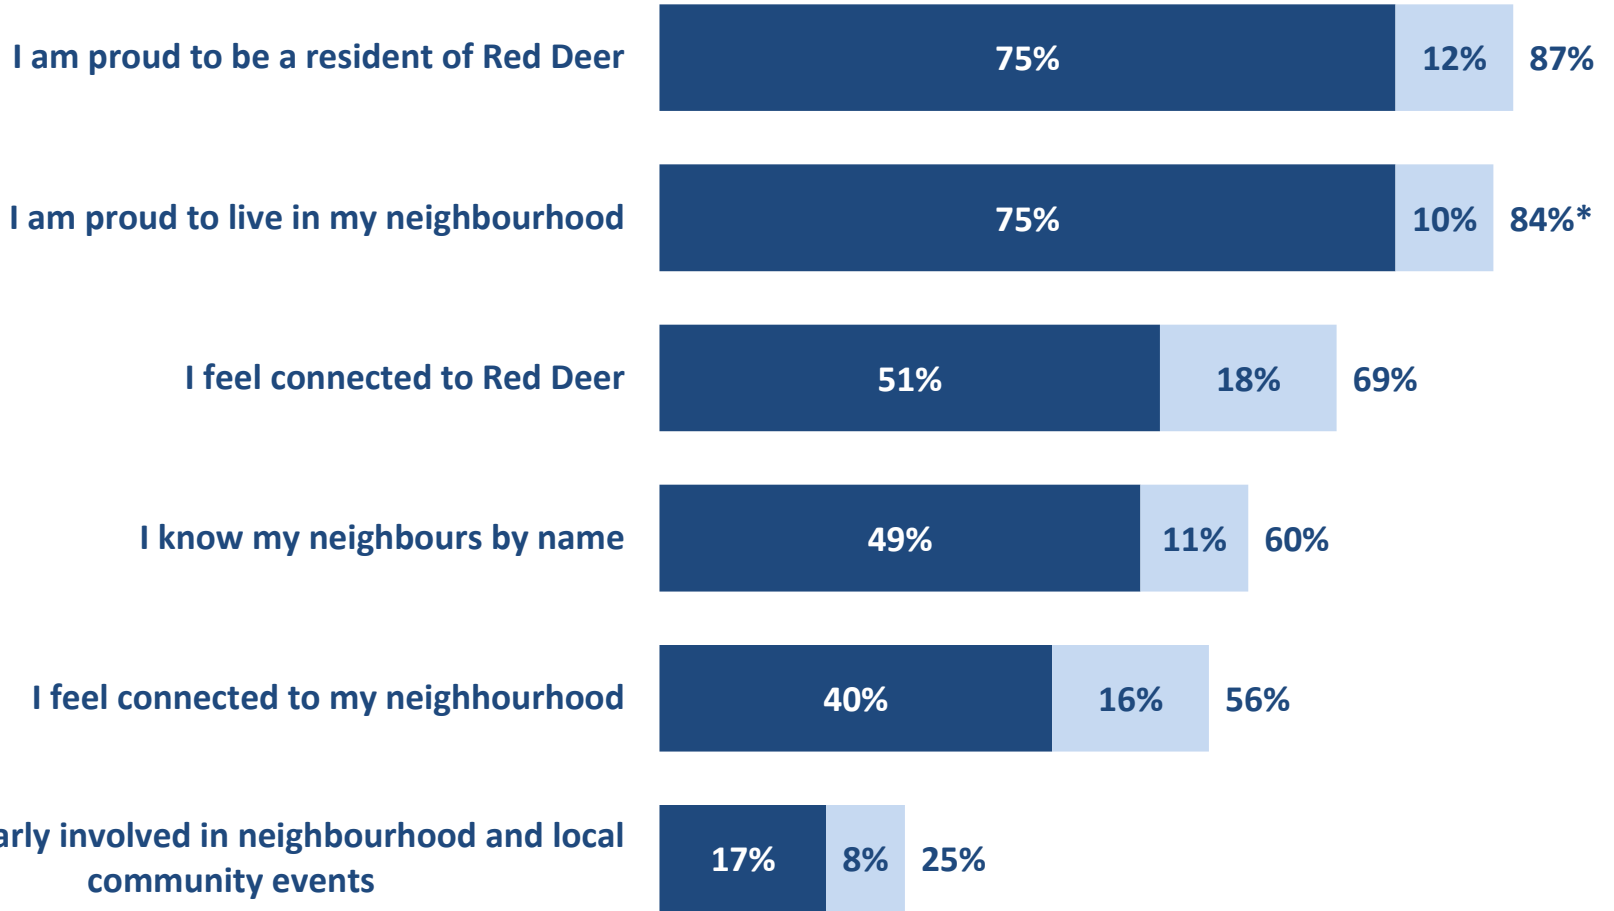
I am proud to be a resident of Red Deer 75% 12% 87%

I am proud to live in my neighbourhood 75% 10% 84%*

I feel connected to Red Deer 51% 18% 69%

I know my neighbours by name 49% 11% 60%

I feel connected to my neighbourhood 40% 16% 56%

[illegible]arly involved in neighbourhood and local community events 17% 8% 25%